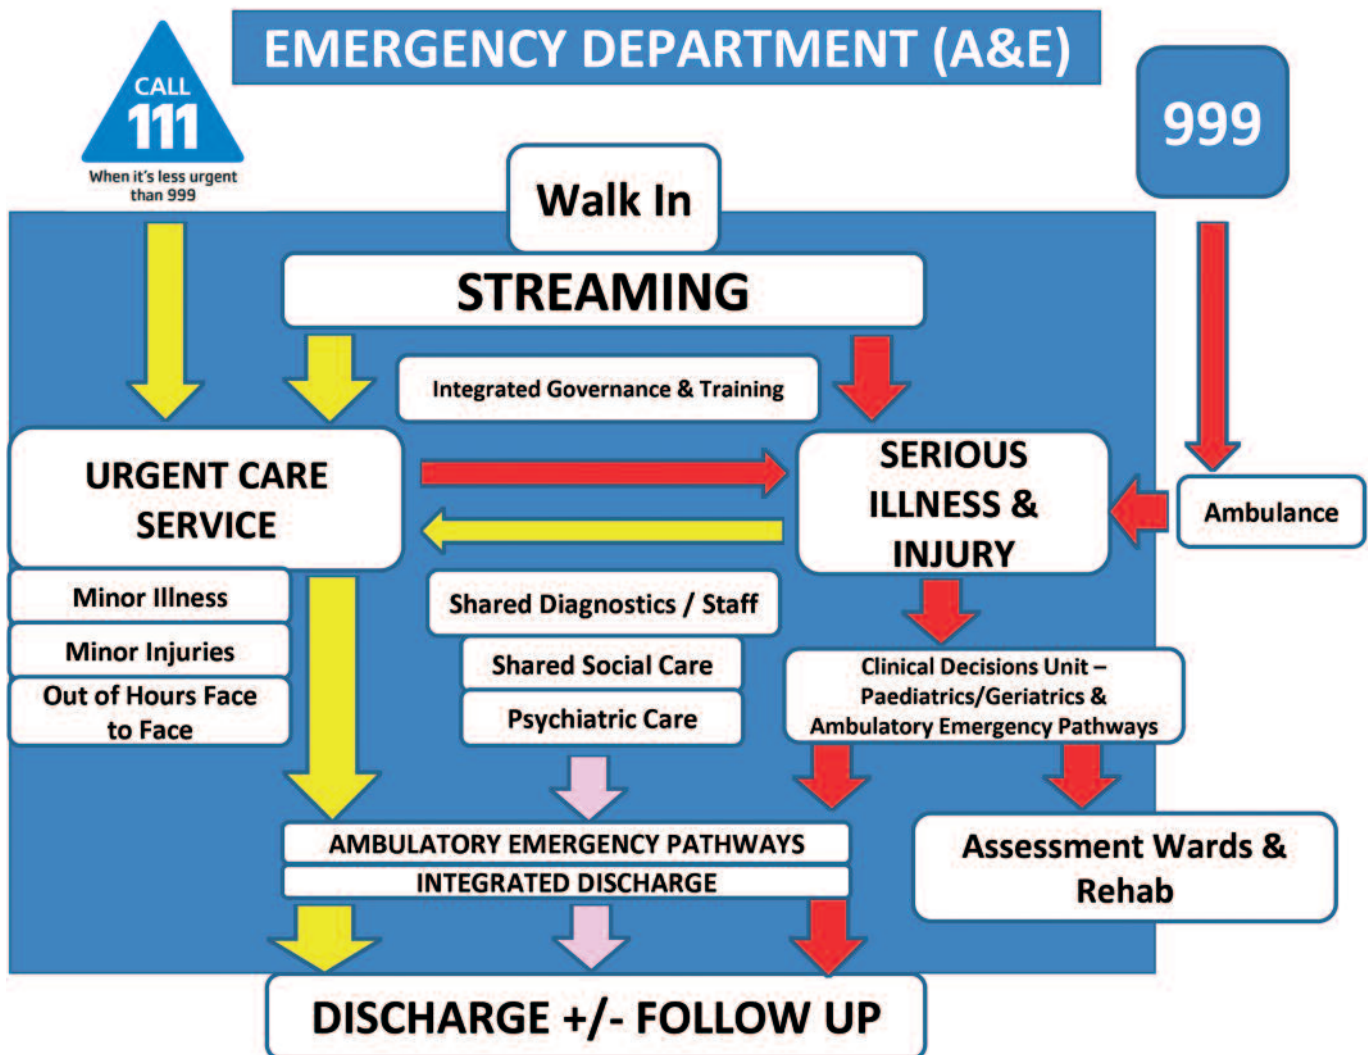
CALL
111
When it's less urgent than 999

EMERGENCY DEPARTMENT (A&E)

999

Walk In

STREAMING

Integrated Governance & Training

URGENT CARE SERVICE

SERIOUS ILLNESS & INJURY

Ambulance

Minor Illness

Minor Injuries

Out of Hours Face to Face

Shared Diagnostics / Staff

Shared Social Care

Psychiatric Care

Clinical Decisions Unit – Paediatrics/Geriatrics & Ambulatory Emergency Pathways

AMBULATORY EMERGENCY PATHWAYS

INTEGRATED DISCHARGE

Assessment Wards & Rehab

DISCHARGE +/- FOLLOW UP